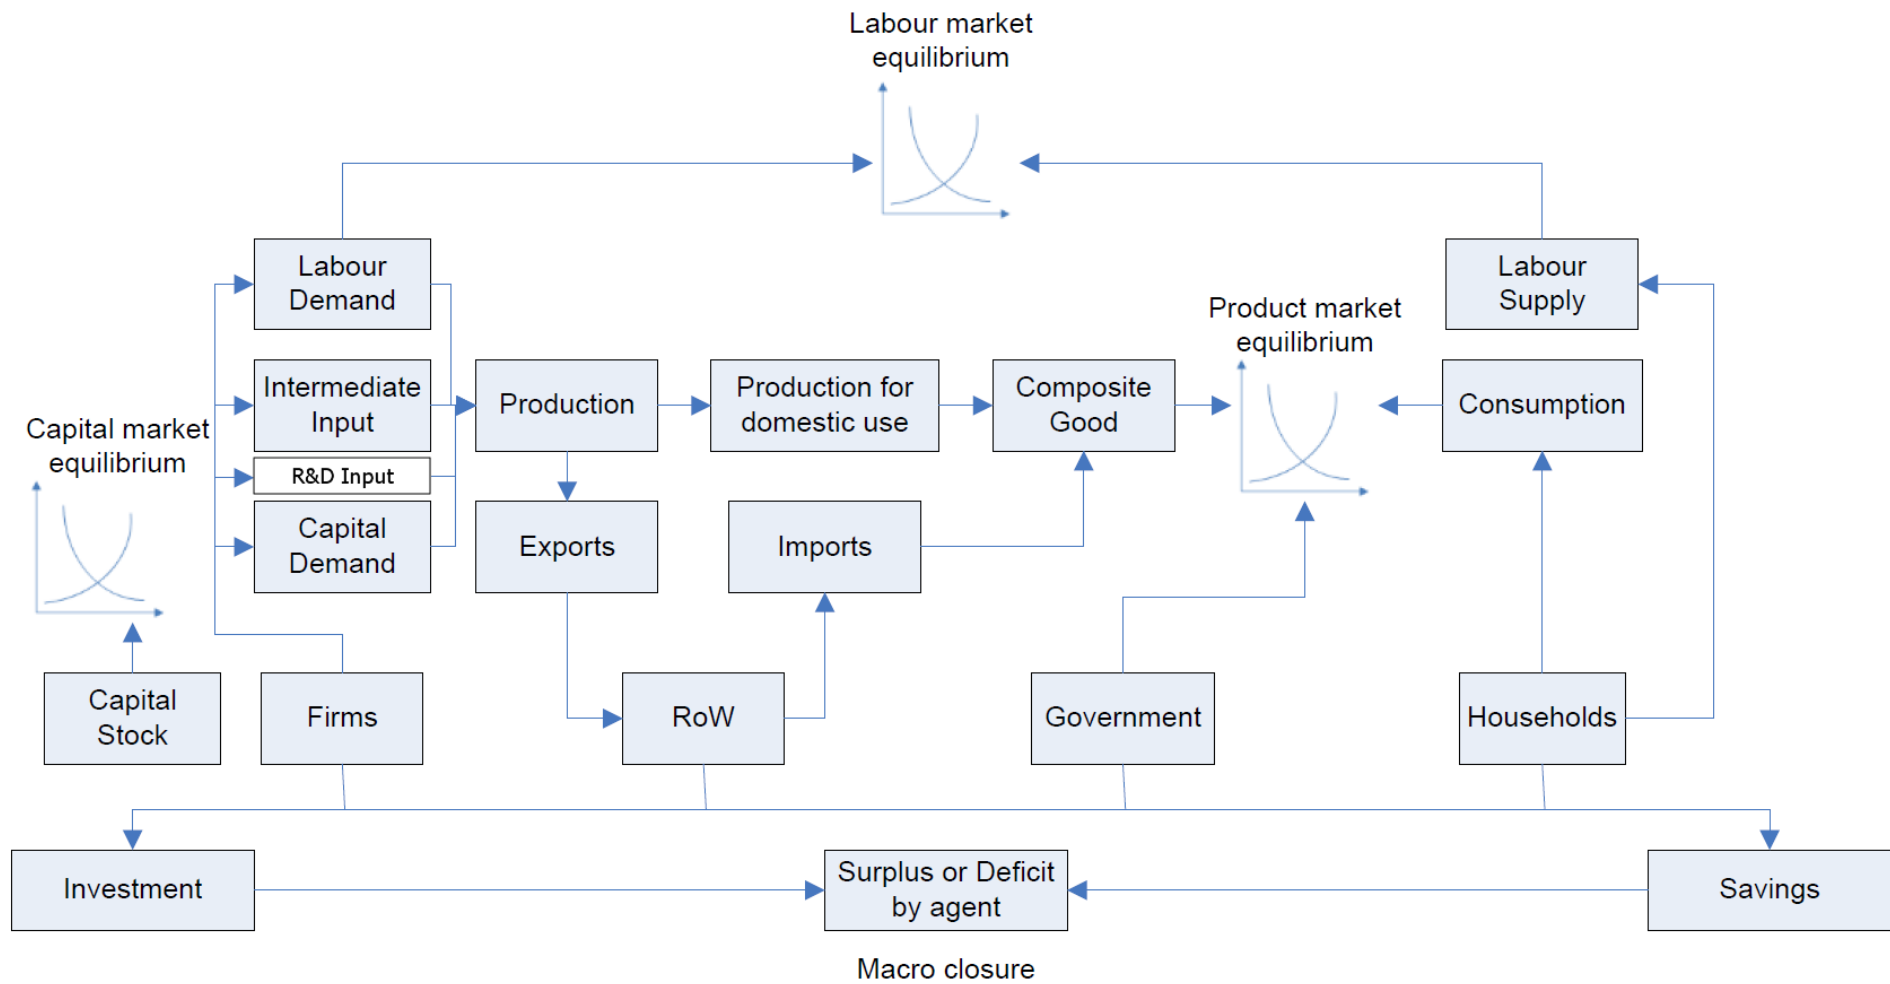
Labour market equilibrium

Labour Demand

Intermediate Input

R&D Input

Capital Demand

Production

Production for domestic use

Composite Good

Product market equilibrium

Labour Supply

Consumption

Capital market equilibrium

Exports

Imports

Capital Stock

Firms

RoW

Government

Households

Investment

Surplus or Deficit by agent

Savings

Macro closure